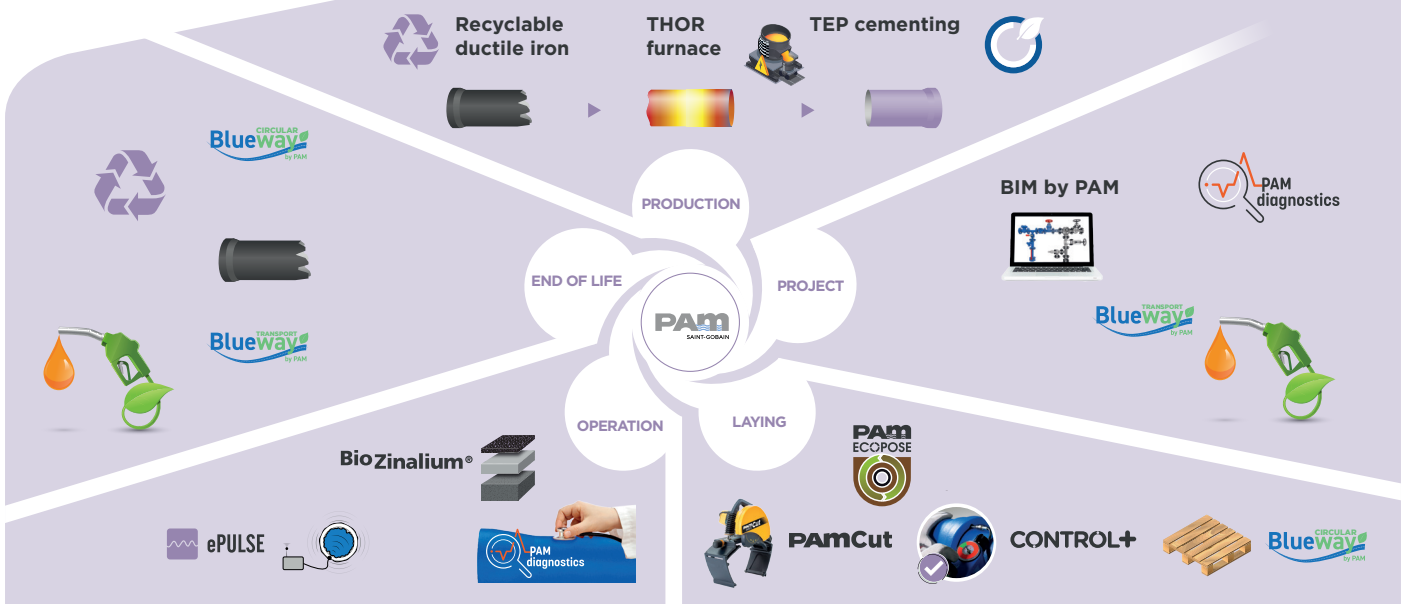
Recyclable ductile iron

THOR furnace

TEP cementing

CIRCULAR Blueway by PAM

TRANSPORT Blueway by PAM

PRODUCTION

END OF LIFE

PROJECT

PAM SAINT-GOBAIN

OPERATION

LAYING

BIM by PAM

PAM diagnostics

TRANSPORT Blueway by PAM

Bio Zinalium®

PAM ECOPOSE

ePULSE

PAM diagnostics

PAMCut

CONTROL+

CIRCULAR Blueway by PAM